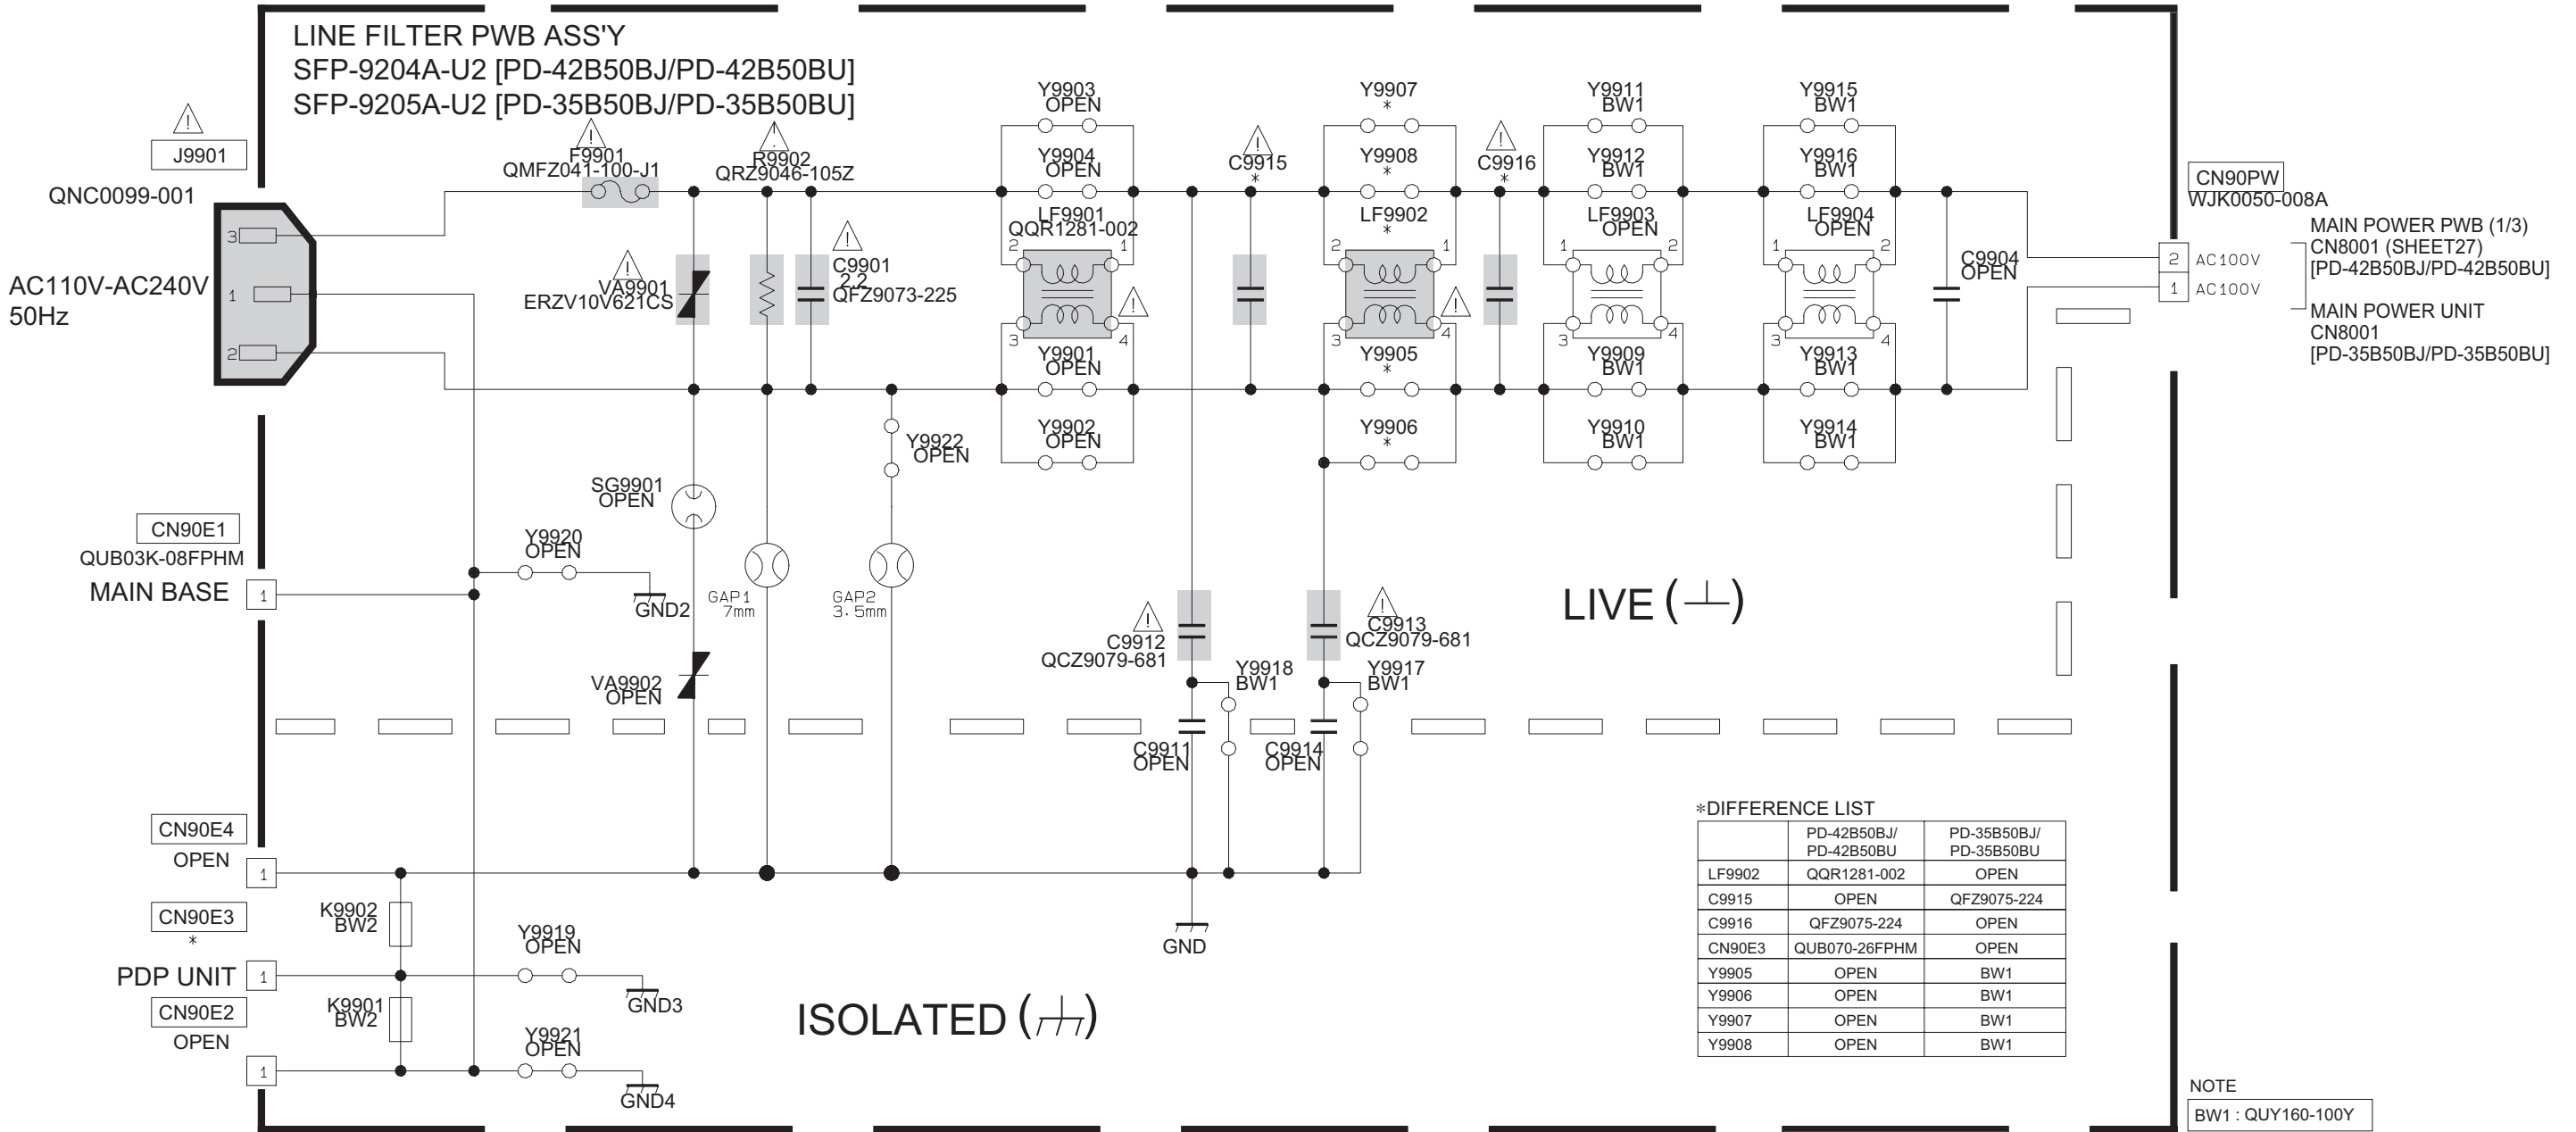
LINE FILTER PWB ASS'Y
SFP-9204A-U2 [PD-42B50BJ/PD-42B50BU]
SFP-9205A-U2 [PD-35B50BJ/PD-35B50BU]

J9901
QNC0099-001
AC110V-AC240V
50Hz
3
1
2

F9901
QMFZ041-100-J1
R9902
QRZ9046-105Z
VA9901
ERZV10V621CS
C9901
2.2
QFZ9073-225

Y9903
OPEN
Y9904
OPEN
LF9901
QQR1281-002
2 1 3 4
Y9901
OPEN
Y9902
OPEN

C9915
*
Y9907
*
Y9908
*
LF9902
*
2 1 3 4
Y9905
*
Y9906
*
C9916
*

Y9911
BW1
Y9912
BW1
LF9903
OPEN
1 2 3 4
Y9909
BW1
Y9910
BW1

Y9915
BW1
Y9916
BW1
LF9904
OPEN
1 2 3 4
Y9913
BW1
Y9914
BW1

C9904
OPEN

CN90PW
WJK0050-008A
2 AC100V
1 AC100V
MAIN POWER PWB (1/3)
CN8001 (SHEET27)
[PD-42B50BJ/PD-42B50BU]
MAIN POWER UNIT
CN8001
[PD-35B50BJ/PD-35B50BU]

Y9922
OPEN
SG9901
OPEN
CN90E1
QUB03K-08FPHM
MAIN BASE
1
Y9920
OPEN
GND2
GAP1
7mm
GAP2
3.5mm
VA9902
OPEN
C9912
QCZ9079-681
C9913
QCZ9079-681
Y9918
BW1
Y9917
BW1
C9911
OPEN
C9914
OPEN

LIVE ( $\perp$ )

CN90E4
OPEN
1
CN90E3
*
K9902
BW2
PDP UNIT
1
Y9919
OPEN
GND3
CN90E2
OPEN
K9901
BW2
Y9921
OPEN
1
GND4
GND

ISOLATED ( $\perp$ )

*DIFFERENCE LIST

| | PD-42B50BJ/ PD-42B50BU | PD-35B50BJ/ PD-35B50BU |
|---|---|---|
| LF9902 | QQR1281-002 | OPEN |
| C9915 | OPEN | QFZ9075-224 |
| C9916 | QFZ9075-224 | OPEN |
| CN90E3 | QUB070-26FPHM | OPEN |
| Y9905 | OPEN | BW1 |
| Y9906 | OPEN | BW1 |
| Y9907 | OPEN | BW1 |
| Y9908 | OPEN | BW1 |

NOTE
BW1 : QUY160-100Y